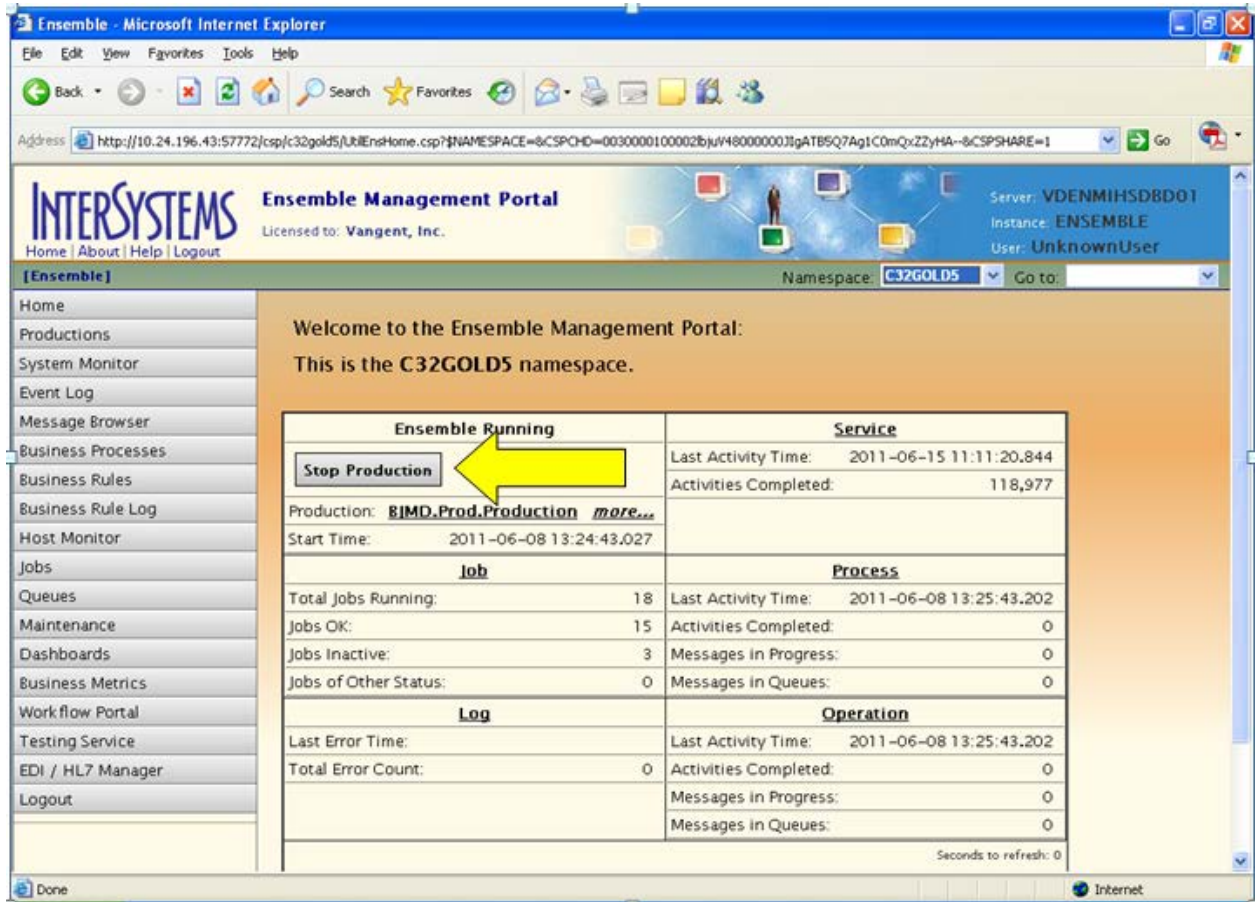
Ensemble - Microsoft Internet Explorer

File Edit View Favorites Tools Help

Back Search Favorites

Address http://10.24.196.43:57772/csp/c32gold5/UtilEnsHome.csp?$NAMESPACE=&CSPCHD=0030000100002lbjuV48000000JIgATB5Q7Ag1C0mQxZZyHA--&CSPSHARE=1 Go

INTERSYSTEMS
Home | About | Help | Logout

Ensemble Management Portal
Licensed to: Vangent, Inc.

Server: VDENMIHSDBD01
Instance: ENSEMBLE
User: UnknownUser

[Ensemble]

Namespace: C32GOLD5 Go to:

Home
Productions
System Monitor
Event Log
Message Browser
Business Processes
Business Rules
Business Rule Log
Host Monitor
Jobs
Queues
Maintenance
Dashboards
Business Metrics
Workflow Portal
Testing Service
EDI / HL7 Manager
Logout

Welcome to the Ensemble Management Portal:
This is the C32GOLD5 namespace.

| Ensemble Running | | Service | |
|---|---|---|---|
| Stop Production | | Last Activity Time: | 2011-06-15 11:11:20.844 |
| | | Activities Completed: | 118,977 |
| Production: BJMD.Prod.Production more... | | | |
| Start Time: | 2011-06-08 13:24:43.027 | | |
| Job | | Process | |
| Total Jobs Running: | 18 | Last Activity Time: | 2011-06-08 13:25:43.202 |
| Jobs OK: | 15 | Activities Completed: | 0 |
| Jobs Inactive: | 3 | Messages in Progress: | 0 |
| Jobs of Other Status: | 0 | Messages in Queues: | 0 |
| Log | | Operation | |
| Last Error Time: | | Last Activity Time: | 2011-06-08 13:25:43.202 |
| Total Error Count: | 0 | Activities Completed: | 0 |
| | | Messages in Progress: | 0 |
| | | Messages in Queues: | 0 |

Seconds to refresh: 0

Done

Internet